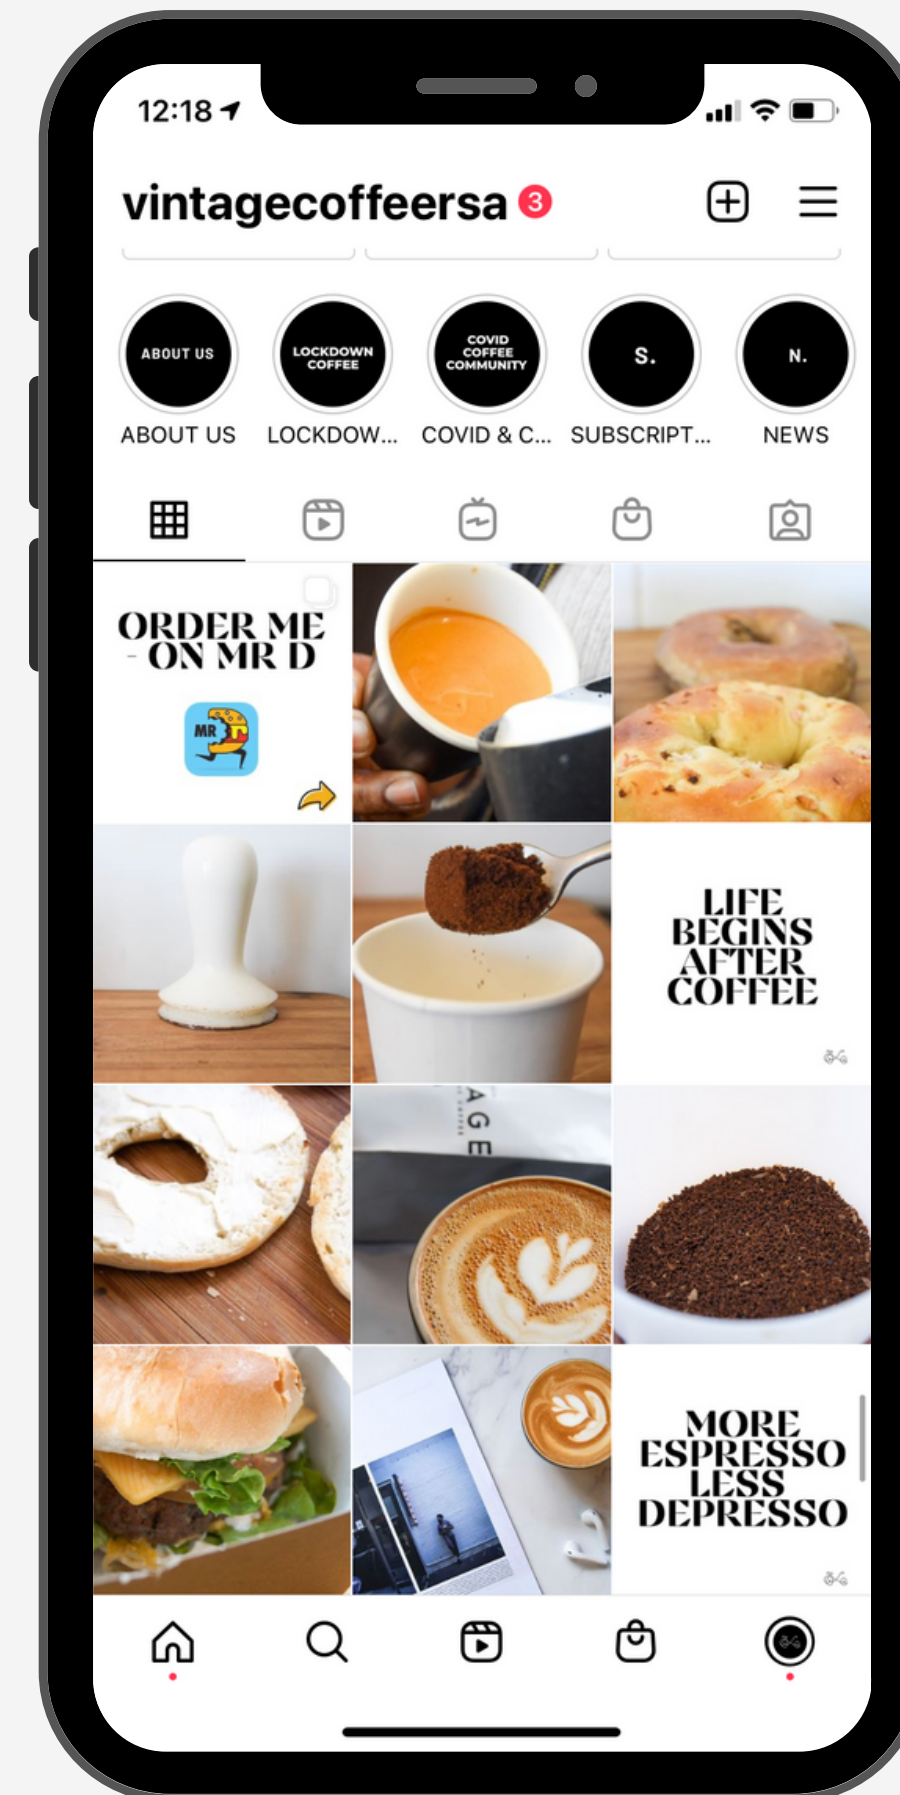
12:18

vintagecoffeersa 3

ABOUT US
ABOUT US

LOCKDOWN COFFEE
LOCKDOW...

COVID COFFEE COMMUNITY
COVID & C...

S.
SUBSCRIPT...

N.
NEWS

ORDER ME ON MR D

MR D

LIFE BEGINS AFTER COFFEE

AGE

MORE ESPRESSO LESS DEPRESSO